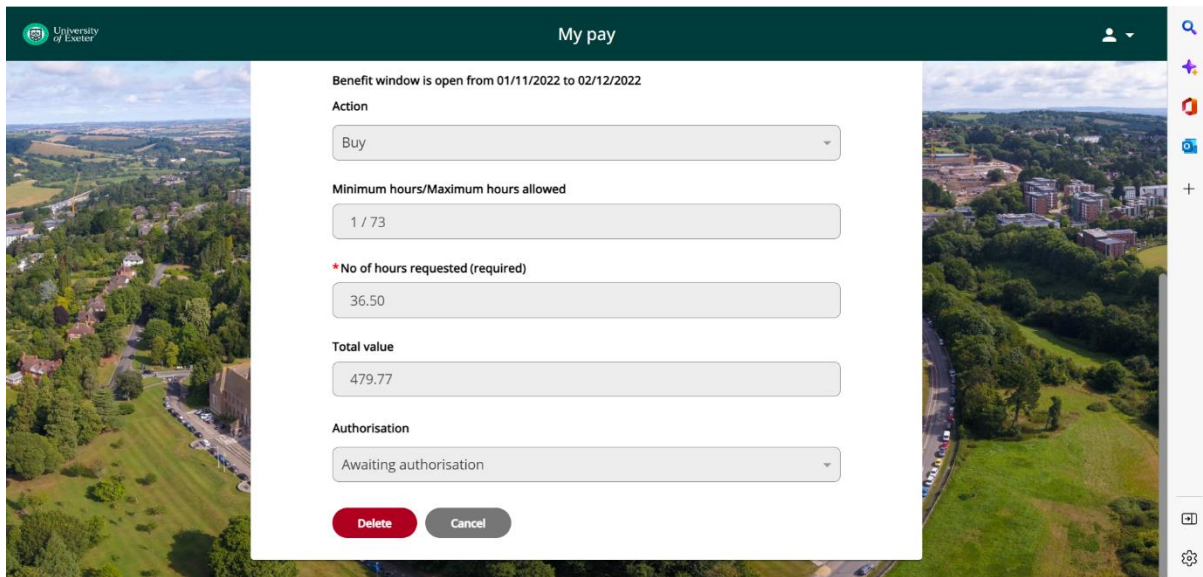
University of Exeter

My pay

Benefit window is open from 01/11/2022 to 02/12/2022

Action

Buy

Minimum hours/Maximum hours allowed

1 / 73

*No of hours requested (required)

36.50

Total value

479.77

Authorisation

Awaiting authorisation

Delete

Cancel